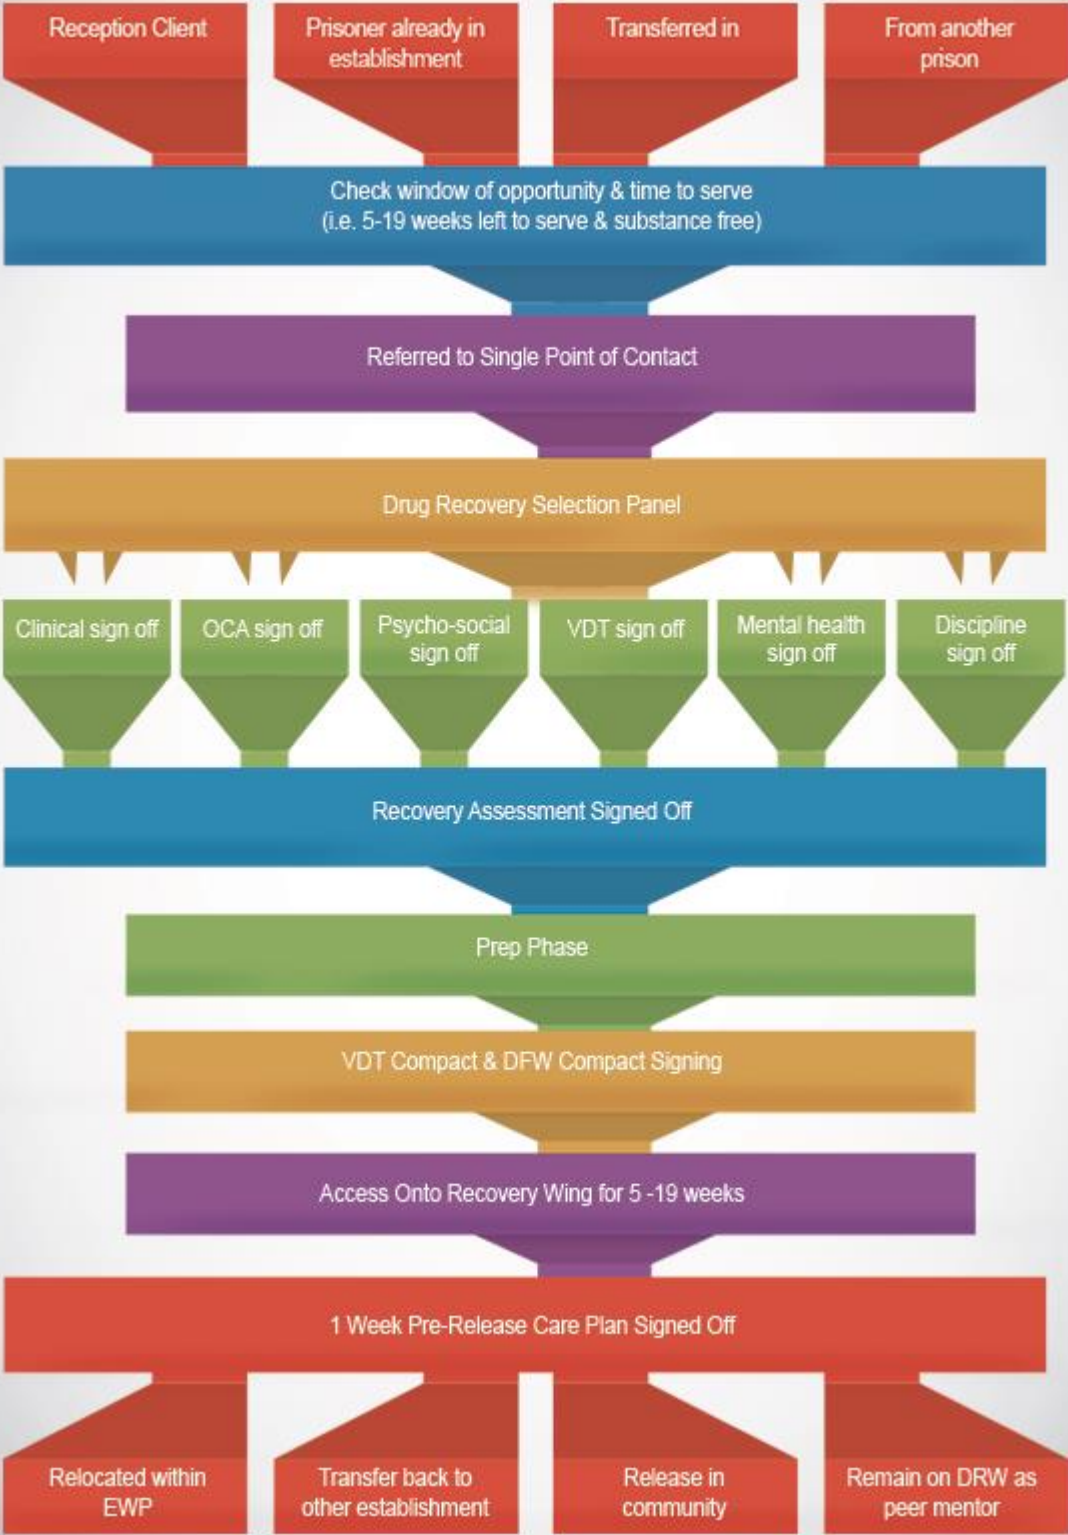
Reception Client

Prisoner already in establishment

Transferred in

From another prison

Check window of opportunity & time to serve (i.e. 5-19 weeks left to serve & substance free)

Referred to Single Point of Contact

Drug Recovery Selection Panel

Clinical sign off

OCA sign off

Psycho-social sign off

VDT sign off

Mental health sign off

Discipline sign off

Recovery Assessment Signed Off

Prep Phase

VDT Compact & DFW Compact Signing

Access Onto Recovery Wing for 5 -19 weeks

1 Week Pre-Release Care Plan Signed Off

Relocated within EWP

Transfer back to other establishment

Release in community

Remain on DRW as peer mentor